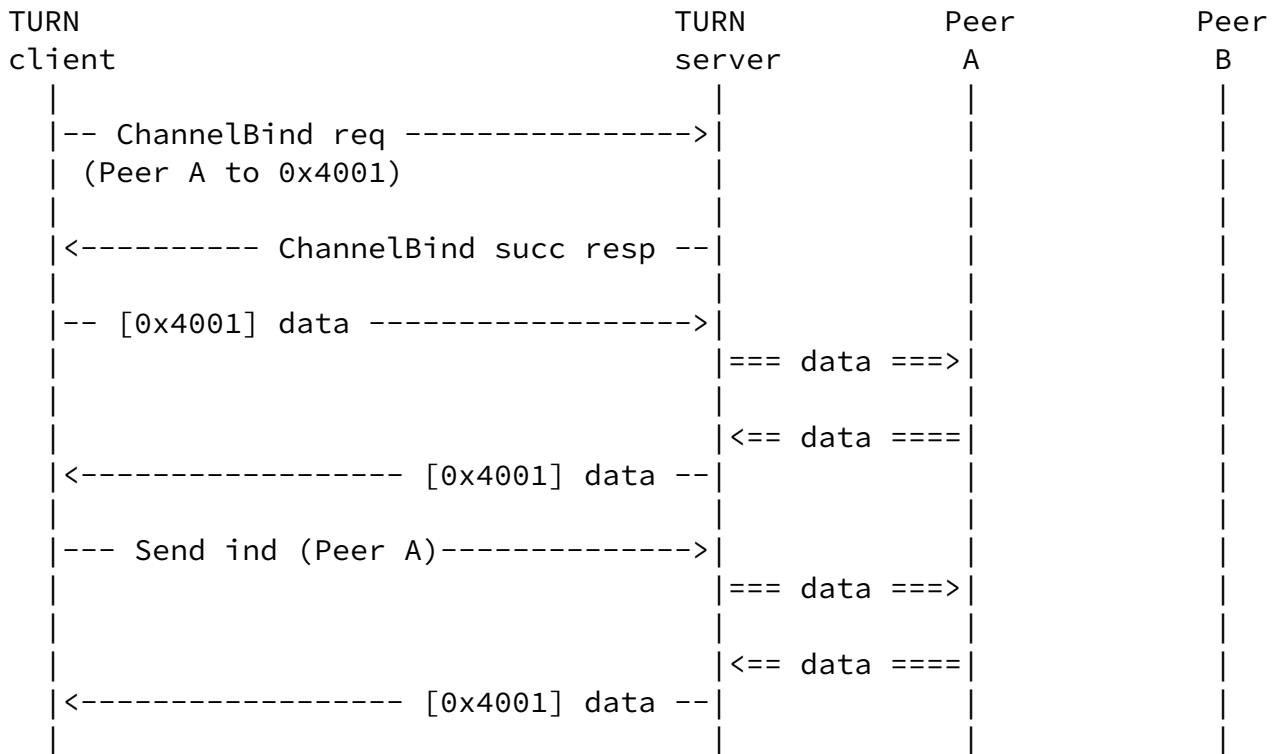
TURN                                 TURN           Peer          Peer
client                               server          A             B
  |                                    |             |             |
  |-- ChannelBind req ---------------->|             |             |
  | (Peer A to 0x4001)                 |             |             |
  |                                    |             |             |
  |<---------- ChannelBind succ resp --|             |             |
  |                                    |             |             |
  |-- [0x4001] data ------------------>|             |             |
  |                                    |=== data ===>|             |
  |                                    |             |             |
  |                                    |<== data ====|             |
  |<------------------ [0x4001] data --|             |             |
  |                                    |             |             |
  |--- Send ind (Peer A)-------------->|             |             |
  |                                    |=== data ===>|             |
  |                                    |             |             |
  |                                    |<== data ====|             |
  |<------------------ [0x4001] data --|             |             |
  |                                    |             |             |